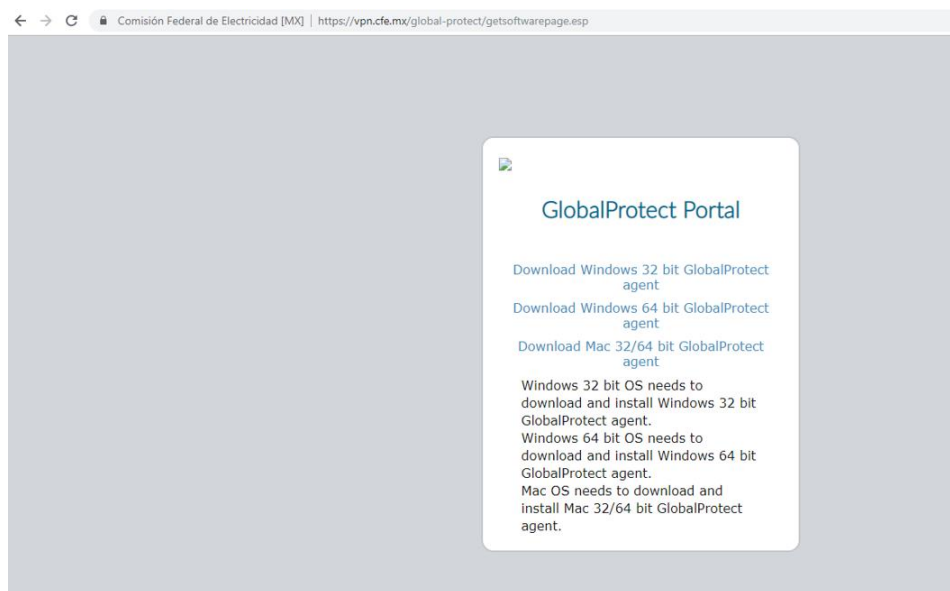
Comisión Federal de Electricidad [MX] | https://vpn.cfe.mx/global-protect/getsoftwarepage.esp

GlobalProtect Portal

Download Windows 32 bit GlobalProtect agent

Download Windows 64 bit GlobalProtect agent

Download Mac 32/64 bit GlobalProtect agent

Windows 32 bit OS needs to download and install Windows 32 bit GlobalProtect agent.
Windows 64 bit OS needs to download and install Windows 64 bit GlobalProtect agent.
Mac OS needs to download and install Mac 32/64 bit GlobalProtect agent.